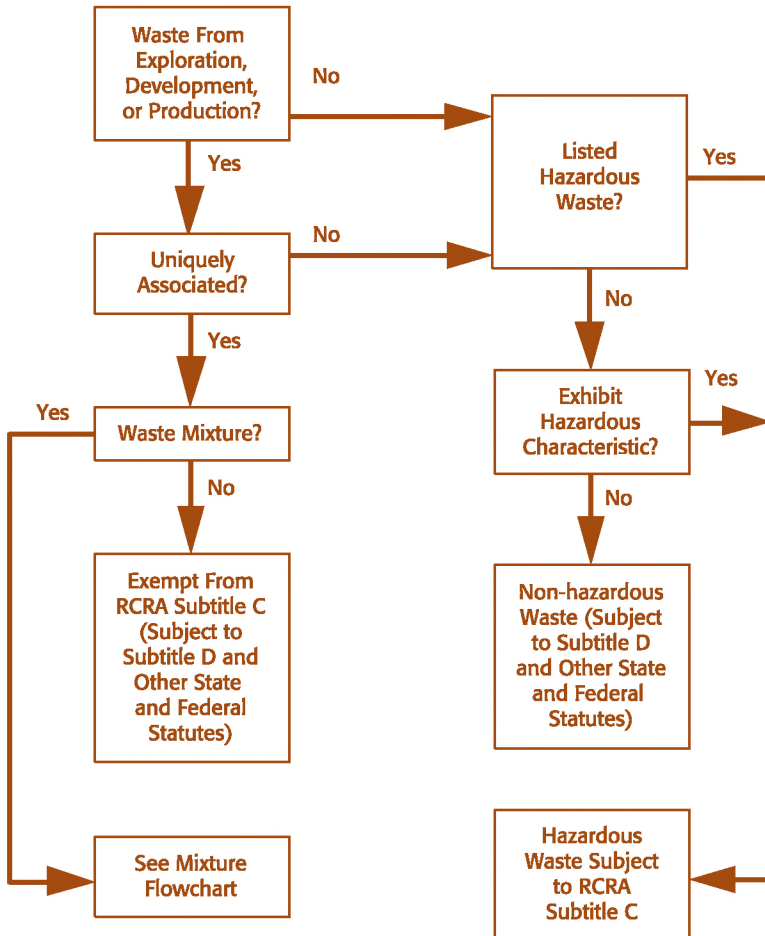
Waste From Exploration, Development, or Production?

No

Yes

Listed Hazardous Waste?

Yes

Uniquely Associated?

No

Yes

No

Yes

Waste Mixture?

Exhibit Hazardous Characteristic?

Yes

No

No

Exempt From RCRA Subtitle C (Subject to Subtitle D and Other State and Federal Statutes)

Non-hazardous Waste (Subject to Subtitle D and Other State and Federal Statutes)

See Mixture Flowchart

Hazardous Waste Subject to RCRA Subtitle C